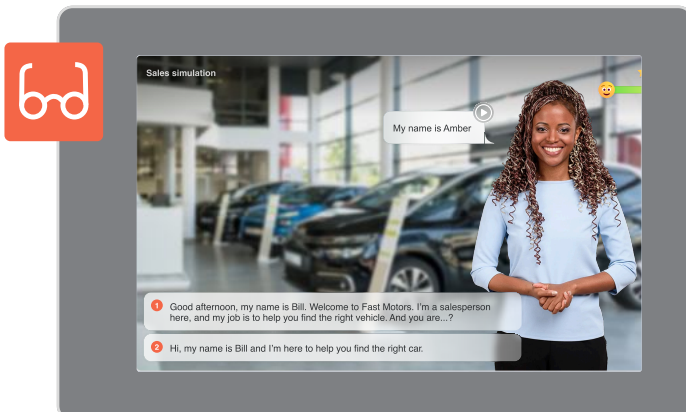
Sales simulation

My name is Amber

1 Good afternoon, my name is Bill. Welcome to Fast Motors. I'm a salesperson here, and my job is to help you find the right vehicle. And you are...?

2 Hi, my name is Bill and I'm here to help you find the right car.